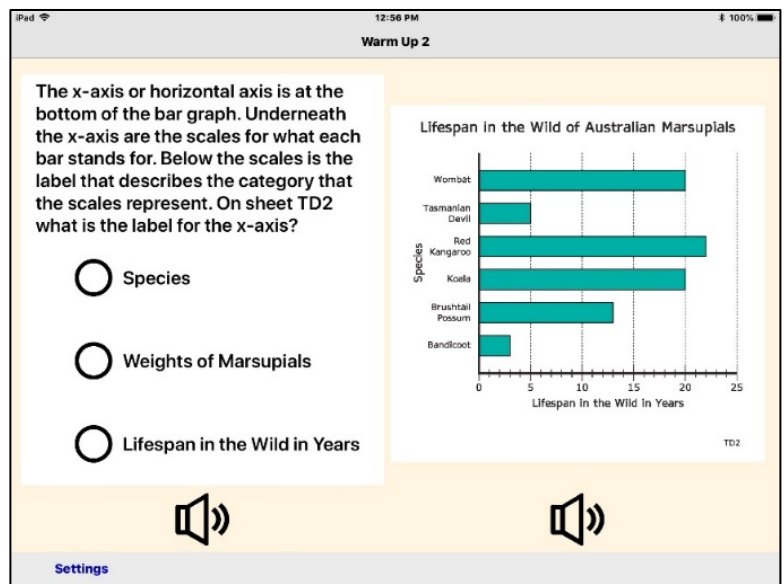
iPad
12:56 PM
100%
Warm Up 2

The x-axis or horizontal axis is at the bottom of the bar graph. Underneath the x-axis are the scales for what each bar stands for. Below the scales is the label that describes the category that the scales represent. On sheet TD2 what is the label for the x-axis?

Species

Weights of Marsupials

Lifespan in the Wild in Years

Lifespan in the Wild of Australian Marsupials

Species

Wombat
Tasmanian Devil
Red Kangaroo
Koala
Brushtail Possum
Bandicoot

0
5
10
15
20
25
Lifespan in the Wild in Years

TD2

Settings